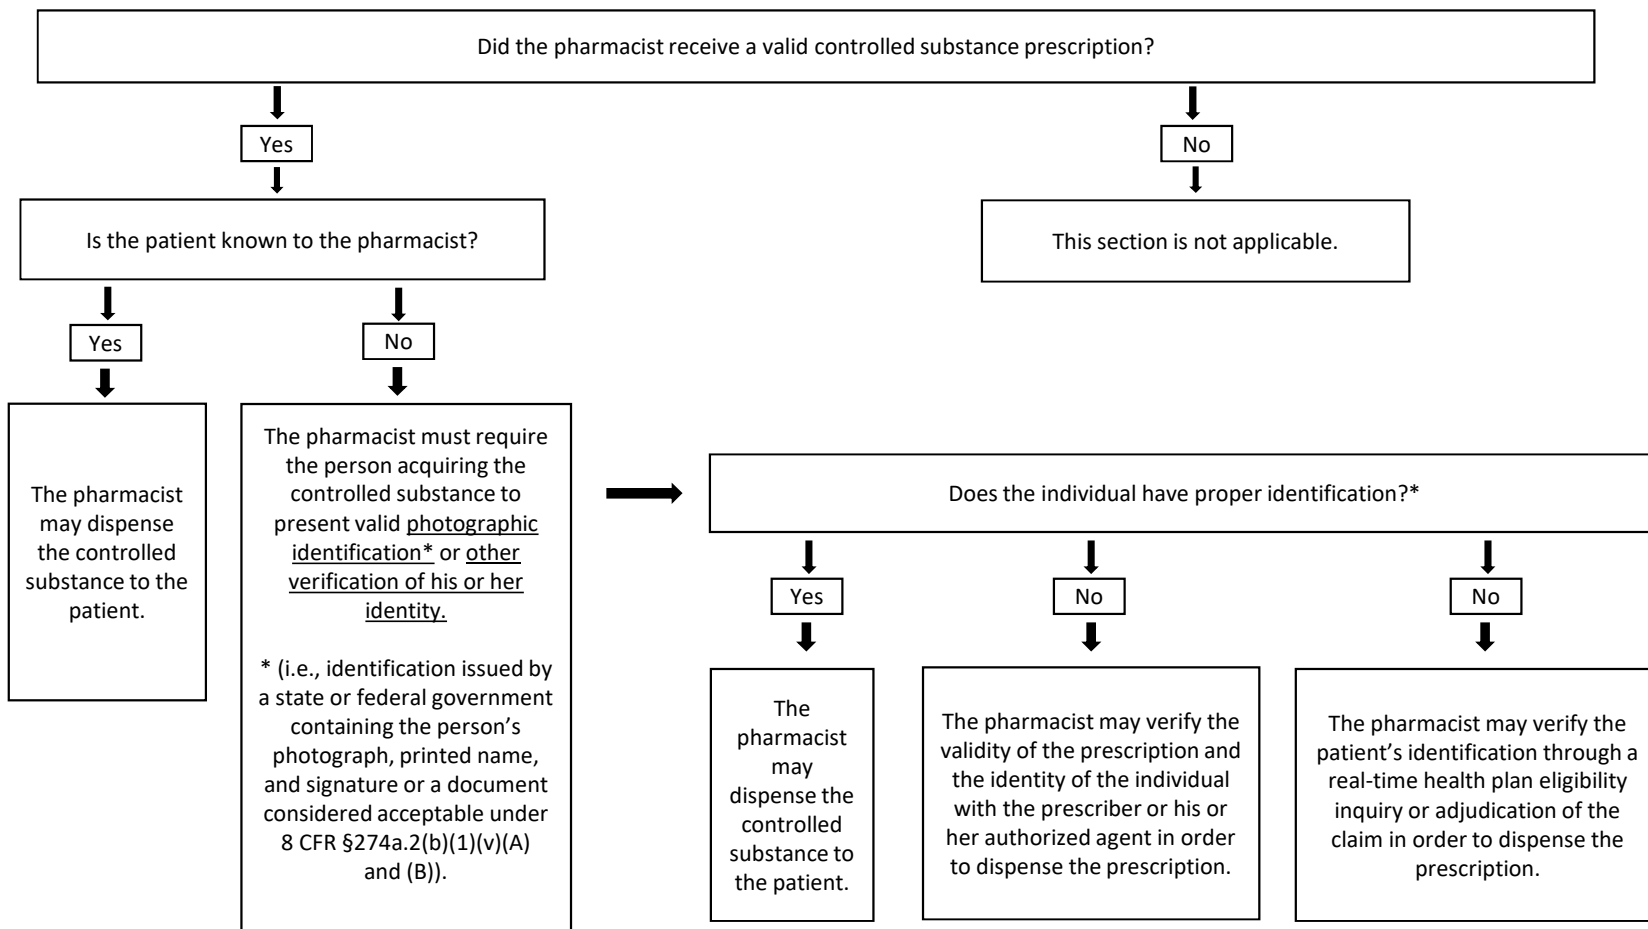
Did the pharmacist receive a valid controlled substance prescription?

Yes

No

This section is not applicable.

Is the patient known to the pharmacist?

Yes

No

The pharmacist may dispense the controlled substance to the patient.

The pharmacist must require the person acquiring the controlled substance to present valid photographic identification* or other verification of his or her identity.

* (i.e., identification issued by a state or federal government containing the person's photograph, printed name, and signature or a document considered acceptable under 8 CFR §274a.2(b)(1)(v)(A) and (B)).

Does the individual have proper identification?*

Yes

No

No

The pharmacist may dispense the controlled substance to the patient.

The pharmacist may verify the validity of the prescription and the identity of the individual with the prescriber or his or her authorized agent in order to dispense the prescription.

The pharmacist may verify the patient's identification through a real-time health plan eligibility inquiry or adjudication of the claim in order to dispense the prescription.